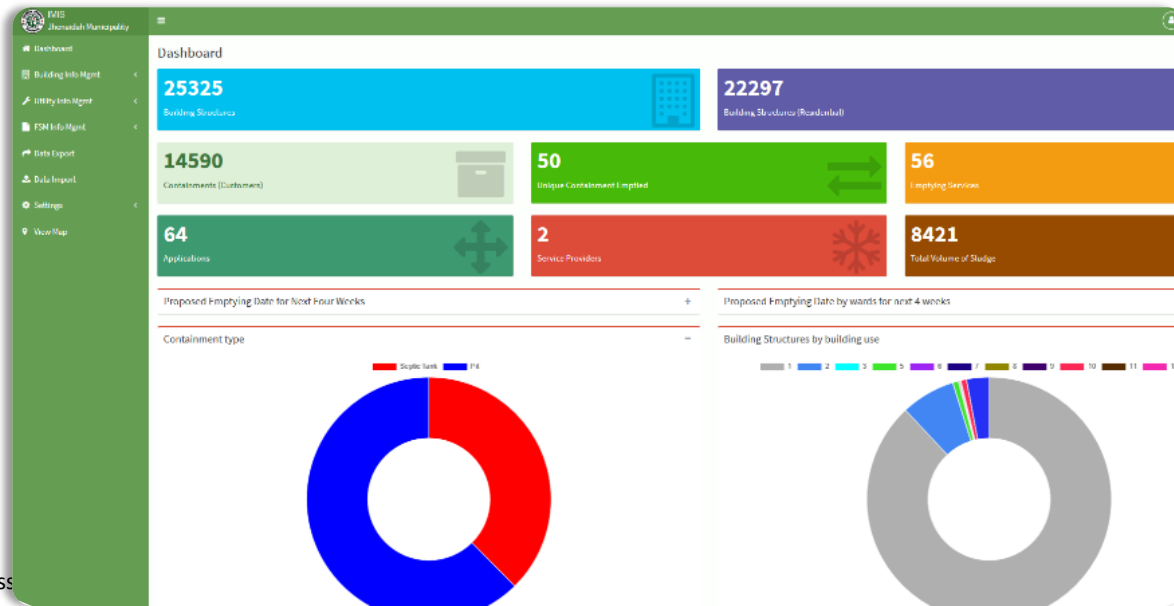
IMIS
Jhenaidah Municipality

Dashboard
Building Info Mgmt
Utility Info Mgmt
FSM Info Mgmt
Data Export
Data Import
Settings
View Map

Dashboard

25325
Building Structures

22297
Building Structures (Residential)

14590
Containments (Customers)

50
Unique Containment Emptied

56
Emptying Services

64
Applications

2
Service Providers

8421
Total Volume of Sludge

Proposed Emptying Date for Next Four Weeks +

Proposed Emptying Date by wards for next 4 weeks

Containment type −

Septic Tank Pit

Building Structures by building use

1 2 3 5 6 7 8 9 10 11 1

SS